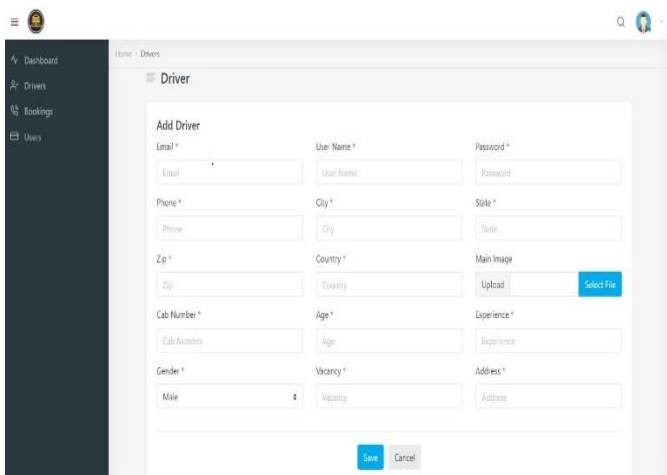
Dashboard
Drivers
Bookings
Users

Home / Drivers

Driver

Add Driver

Email *
Email

User Name *
User Name

Password *
Password

Phone *
Phone

City *
City

State *
State

Zip *
Zip

Country *
Country

Main Image
Upload
Select File

Cab Number *
Cab Number

Age *
Age

Experience *
Experience

Gender *
Male

Vacancy *
Vacancy

Address *
Address

Save
Cancel